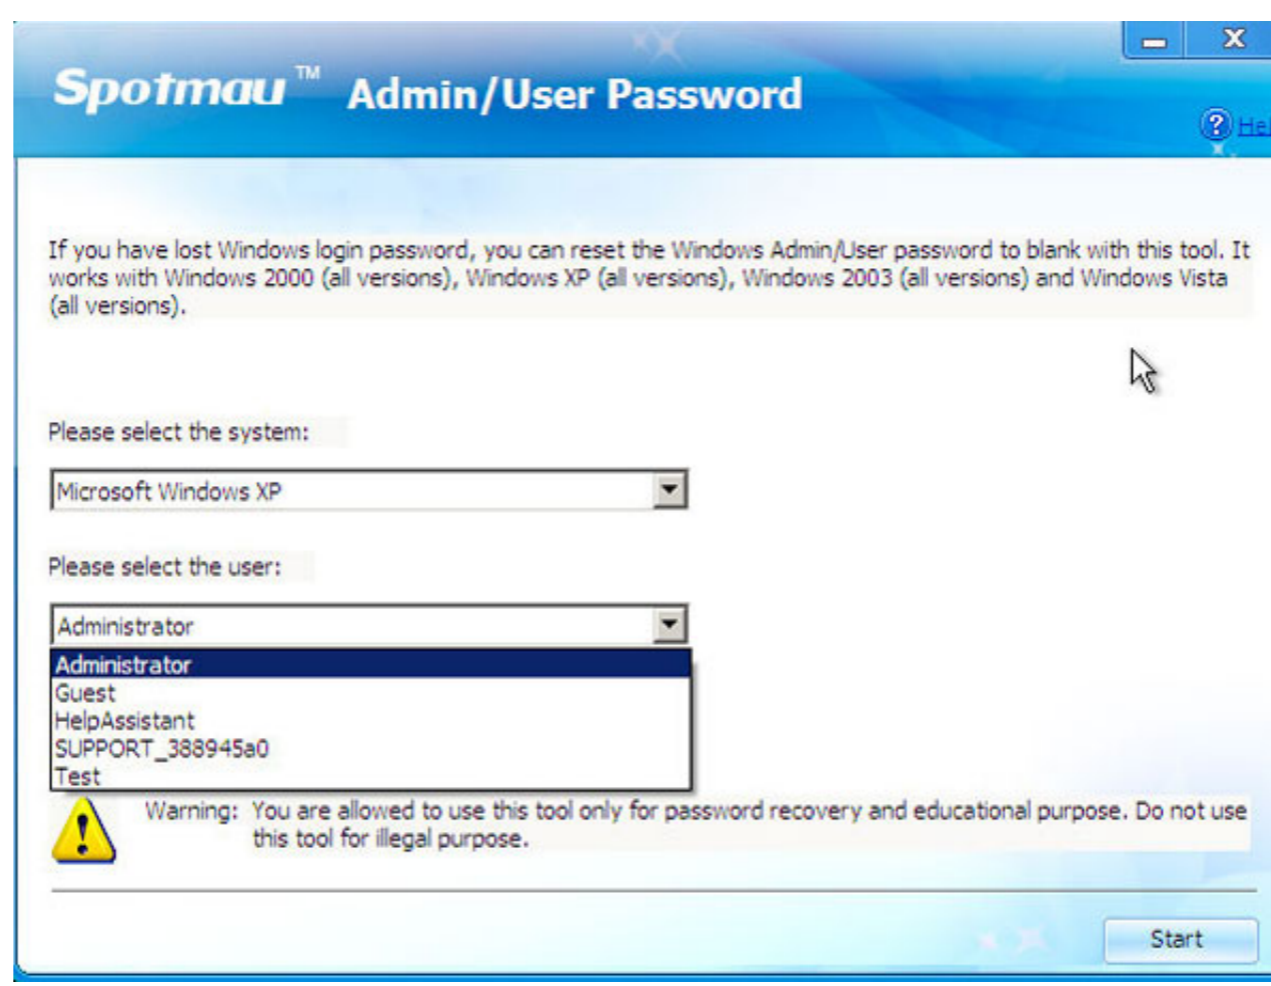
Spotmau™ Admin/User Password

? He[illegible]

If you have lost Windows login password, you can reset the Windows Admin/User password to blank with this tool. It works with Windows 2000 (all versions), Windows XP (all versions), Windows 2003 (all versions) and Windows Vista (all versions).

Please select the system:

Microsoft Windows XP

Please select the user:

Administrator

Administrator
Guest
HelpAssistant
SUPPORT_388945a0
Test

Warning: You are allowed to use this tool only for password recovery and educational purpose. Do not use this tool for illegal purpose.

Start